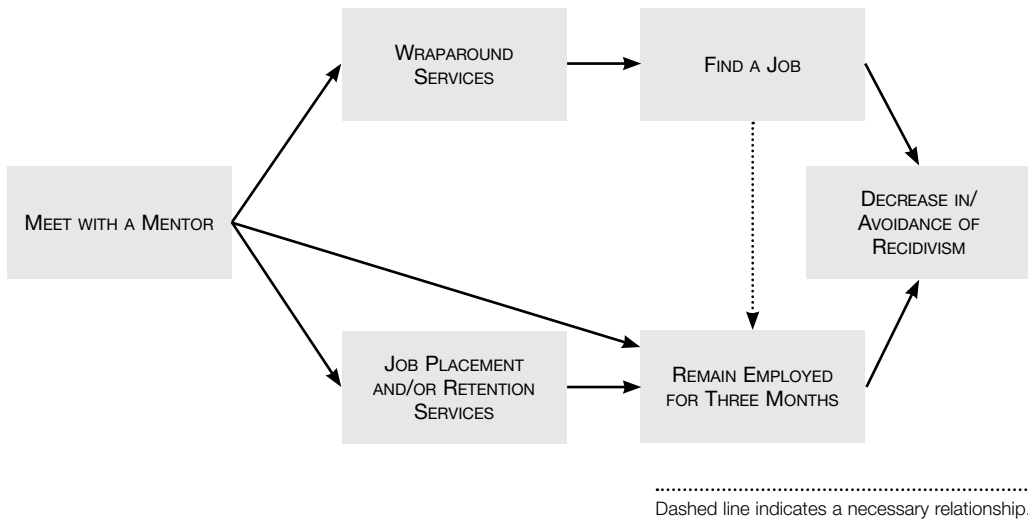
Wraparound Services

Find a Job

Meet with a Mentor

Decrease in/ Avoidance of Recidivism

Job Placement and/or Retention Services

Remain Employed for Three Months

Dashed line indicates a necessary relationship.